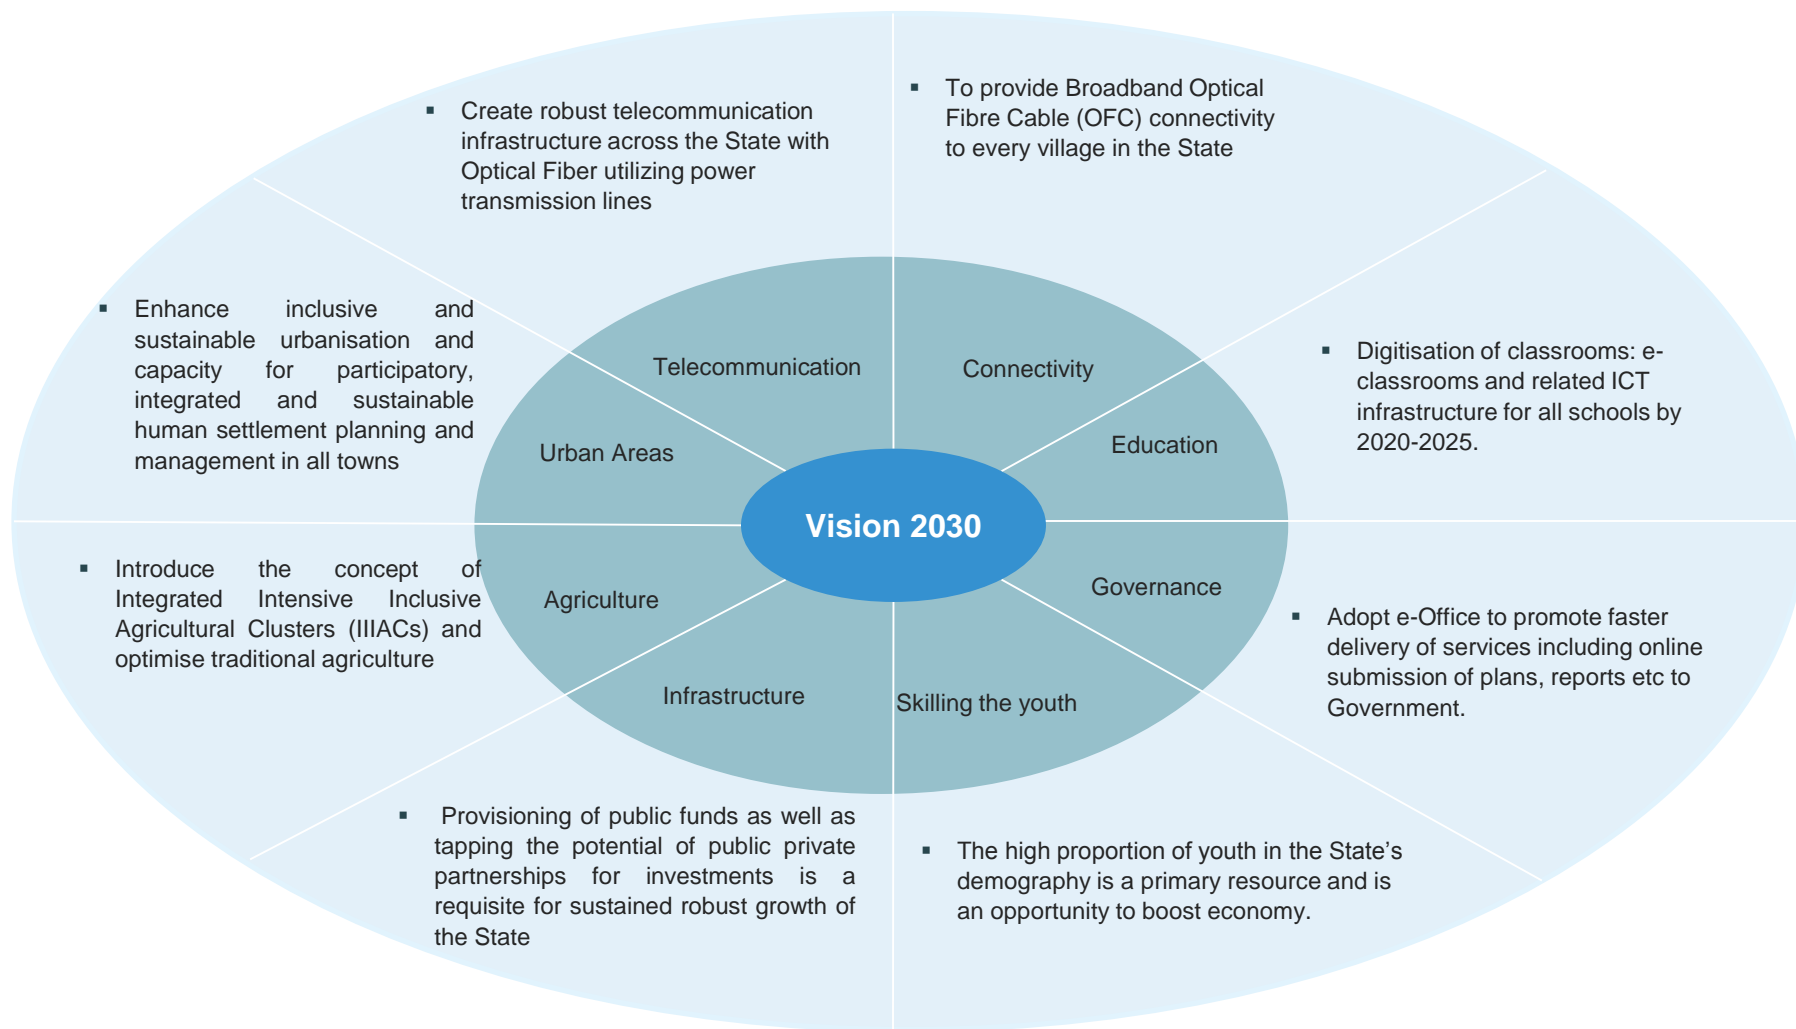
Vision 2030

Telecommunication

Connectivity

Education

Governance

Skilling the youth

Infrastructure

Agriculture

Urban Areas

▪ Create robust telecommunication infrastructure across the State with Optical Fiber utilizing power transmission lines

▪ To provide Broadband Optical Fibre Cable (OFC) connectivity to every village in the State

▪ Digitisation of classrooms: e-classrooms and related ICT infrastructure for all schools by 2020-2025.

▪ Adopt e-Office to promote faster delivery of services including online submission of plans, reports etc to Government.

▪ The high proportion of youth in the State's demography is a primary resource and is an opportunity to boost economy.

▪ Provisioning of public funds as well as tapping the potential of public private partnerships for investments is a requisite for sustained robust growth of the State

▪ Introduce the concept of Integrated Intensive Inclusive Agricultural Clusters (IIIACs) and optimise traditional agriculture

▪ Enhance inclusive and sustainable urbanisation and capacity for participatory, integrated and sustainable human settlement planning and management in all towns